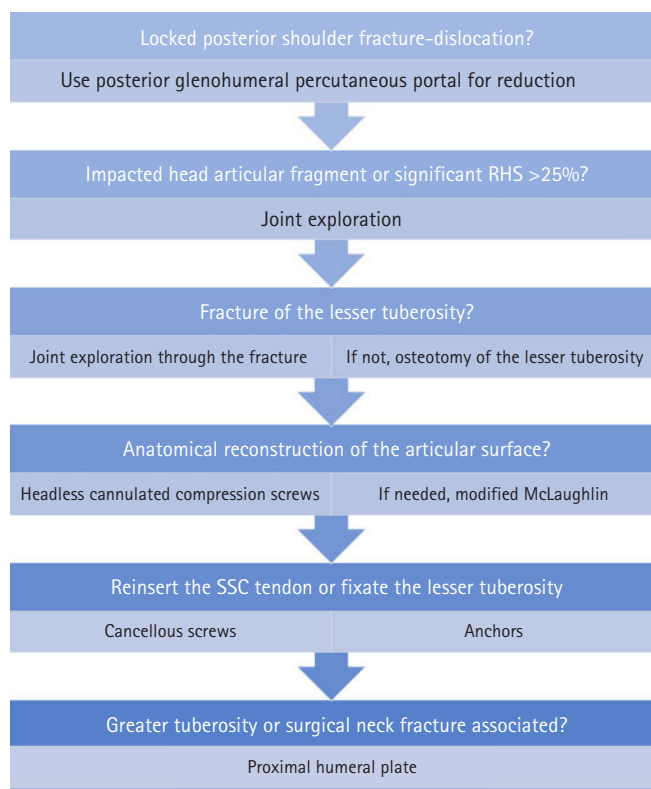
Locked posterior shoulder fracture-dislocation?

Use posterior glenohumeral percutaneous portal for reduction

Impacted head articular fragment or significant RHS >25%?

Joint exploration

Fracture of the lesser tuberosity?

Joint exploration through the fracture

If not, osteotomy of the lesser tuberosity

Anatomical reconstruction of the articular surface?

Headless cannulated compression screws

If needed, modified McLaughlin

Reinsert the SSC tendon or fixate the lesser tuberosity

Cancellous screws

Anchors

Greater tuberosity or surgical neck fracture associated?

Proximal humeral plate